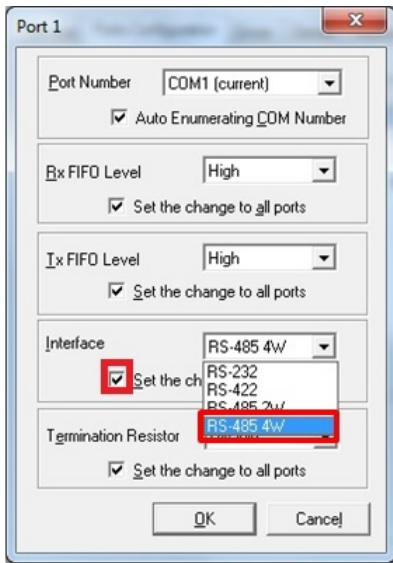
Port 1

Port Number COM1 (current)

Auto Enumerating COM Number

Rx FIFO Level High

Set the change to all ports

Tx FIFO Level High

Set the change to all ports

Interface RS-485 4W

Set the ch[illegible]

RS-232
RS-422
RS-485 2W
RS-485 4W

Termination Resistor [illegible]

Set the change to all ports

OK Cancel